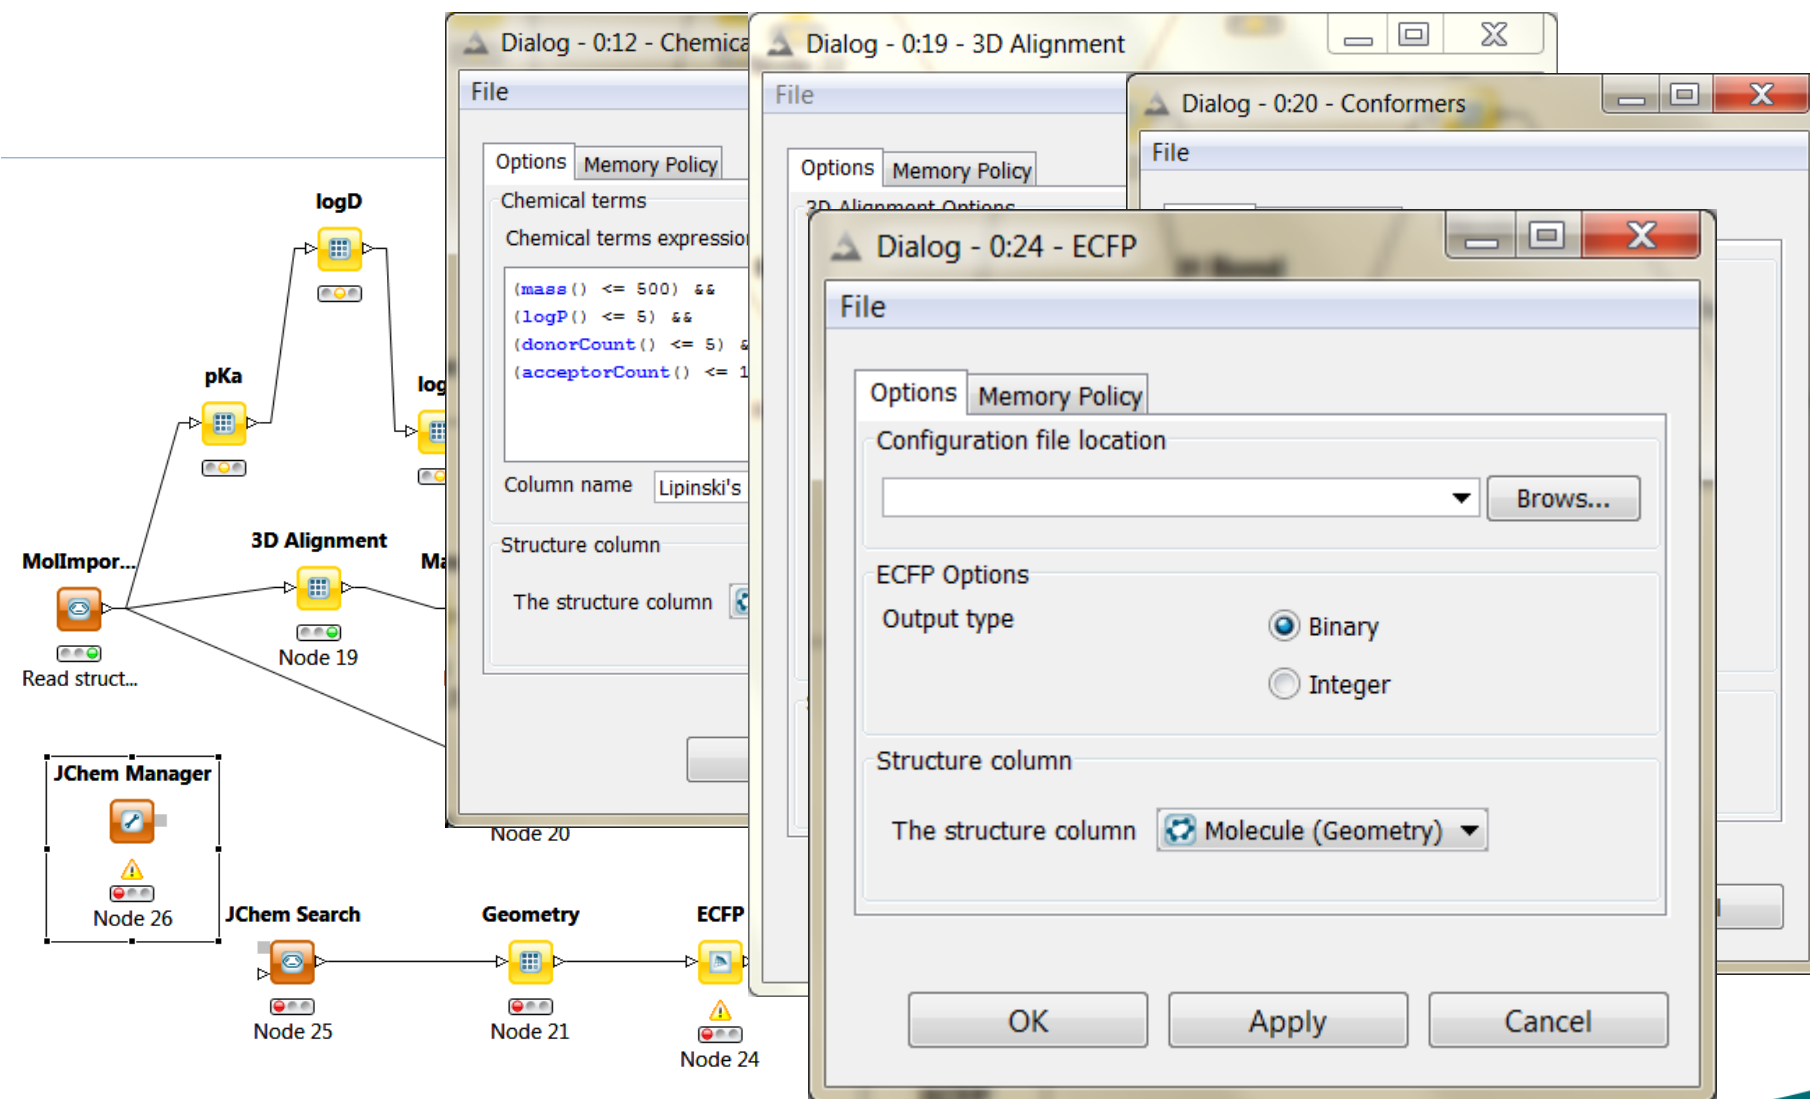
logD

pKa

log

3D Alignment

Ma

MolImpor...

Read struct...

Node 19

JChem Manager

Node 26

JChem Search

Node 25

Geometry

Node 21

ECFP

Node 24

Node 20

Dialog - 0:12 - Chemica

File

Options | Memory Policy

Chemical terms

Chemical terms expressio

(mass() <= 500) &&
(logP() <= 5) &&
(donorCount() <= 5) &
(acceptorCount() <= 1

Column name Lipinski's

Structure column

The structure column

Dialog - 0:19 - 3D Alignment

File

Options | Memory Policy

3D Alignment Options

Dialog - 0:20 - Conformers

File

Dialog - 0:24 - ECFP

File

Options | Memory Policy

Configuration file location

Brows...

ECFP Options

Output type

Binary

Integer

Structure column

The structure column Molecule (Geometry)

OK | Apply | Cancel